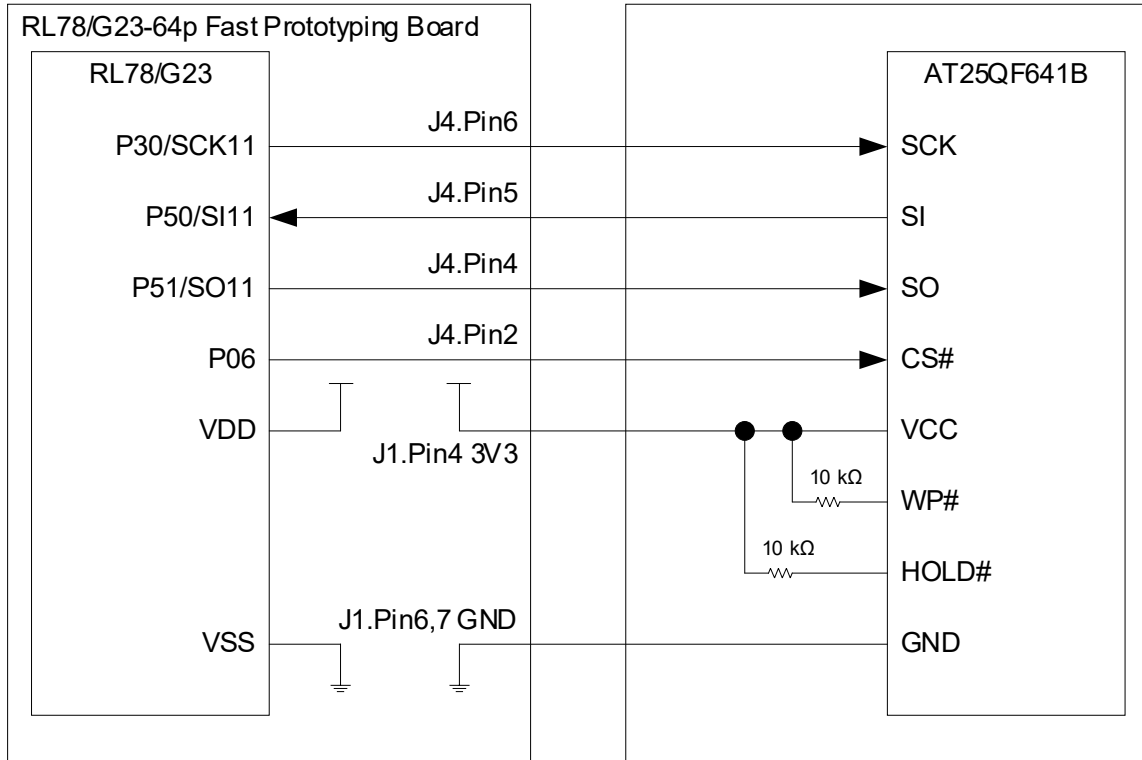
RL78/G23-64p Fast Prototyping Board

RL78/G23

P30/SCK11

P50/SI11

P51/SO11

P06

VDD

VSS

J4.Pin6

J4.Pin5

J4.Pin4

J4.Pin2

J1.Pin4 3V3

J1.Pin6,7 GND

AT25QF641B

SCK

SI

SO

CS#

VCC

10 kΩ

WP#

10 kΩ

HOLD#

GND